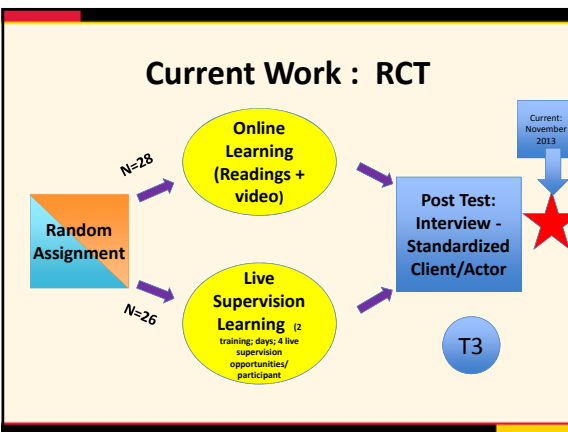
Current Work : RCT

Random Assignment

N=28

N=26

Online Learning (Readings + video)

Live Supervision Learning (2 training; days; 4 live supervision opportunities/ participant

Post Test: Interview - Standardized Client/Actor

Current: November 2013

T3